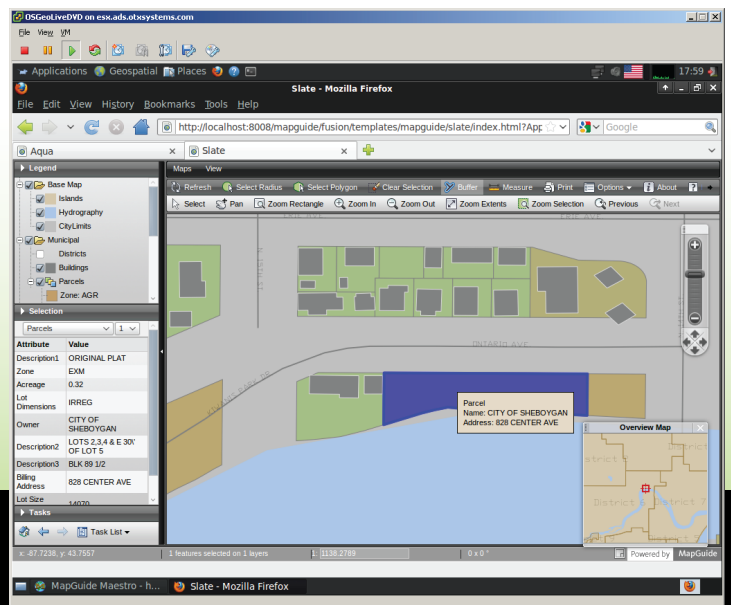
OSGeoLiveDVD on esx.ads.otxsystems.com

File View VM

Applications Geospatial Places

17:59

Slate - Mozilla Firefox

File Edit View History Bookmarks Tools Help

http://localhost:8008/mapguide/fusion/templates/mapguide/slate/index.html?App

Google

Aqua

Slate

Legend

Base Map
Islands
Hydrography
CityLimits
Municipal
Districts
Buildings
Parcels
Zone: AGR

Selection

Parcels

1

| Attribute | Value |
|---|---|
| Description1 | ORIGINAL PLAT |
| Zone | EXM |
| Acreage | 0.32 |
| Lot Dimensions | IRREG |
| Owner | CITY OF SHEBOYGAN |
| Description2 | LOTS 2,3,4 & E 30' OF LOT 5 |
| Description3 | BLK 89 1/2 |
| Billing Address | 828 CENTER AVE |
| Lot Size | 14070 |

Tasks

Task List

Maps View

Refresh Select Radius Select Polygon Clear Selection Buffer Measure Print Options About

Select Pan Zoom Rectangle Zoom In Zoom Out Zoom Extents Zoom Selection Previous Next

ONTARIO AVE

Parcel
Name: CITY OF SHEBOYGAN
Address: 828 CENTER AVE

Overview Map

District 5

District 7

x: -87.7238, y: 43.7557

1 features selected on 1 layers

1: 1138.2789

0 x 0 °

Powered by MapGuide

MapGuide Maestro - h...

Slate - Mozilla Firefox